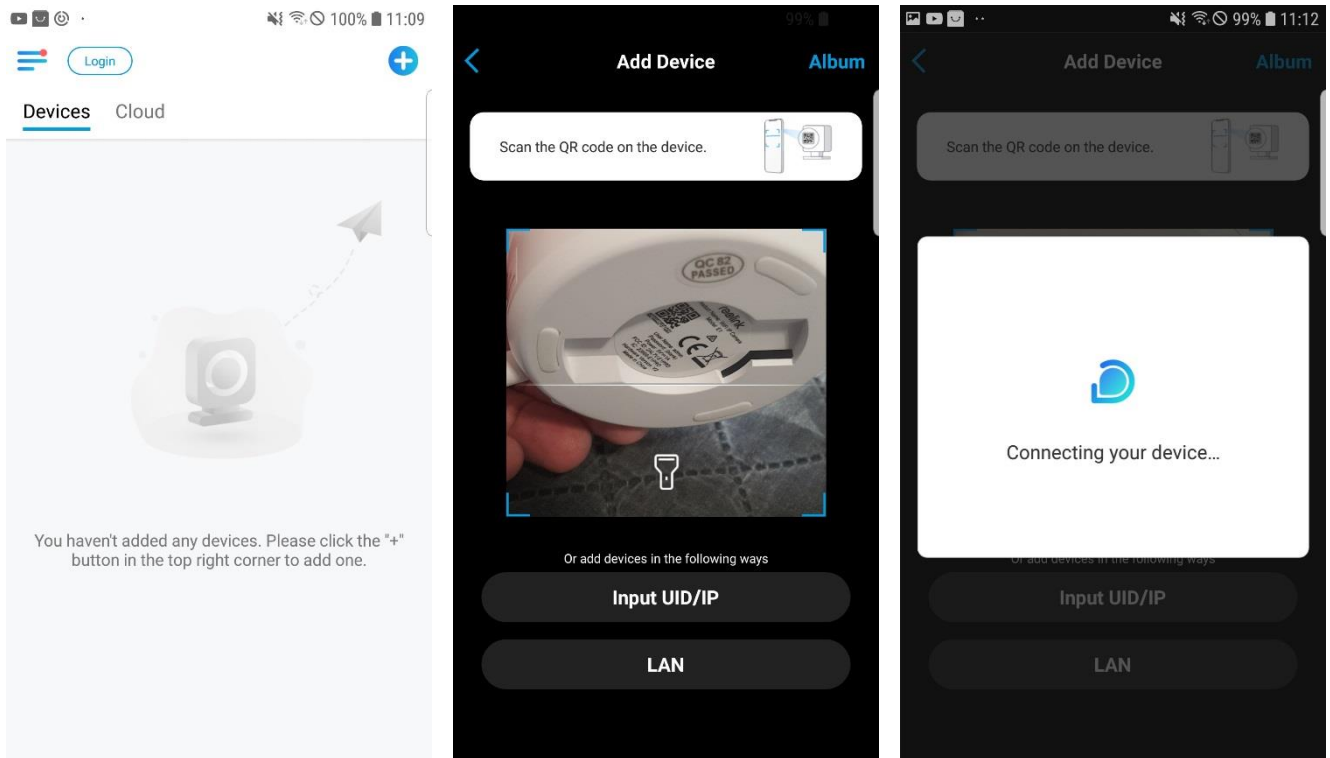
100% 11:09

Login

Devices Cloud

You haven't added any devices. Please click the "+" button in the top right corner to add one.

99%

Add Device Album

Scan the QR code on the device.

QC 82 PASSED

Or add devices in the following ways

Input UID/IP

LAN

99% 11:12

Add Device Album

Scan the QR code on the device.

Connecting your device...

Or add devices in the following ways

Input UID/IP

LAN